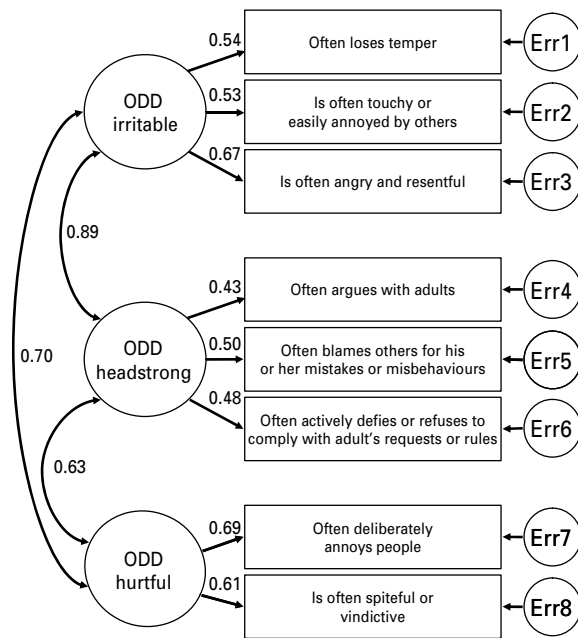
ODD irritable

0.54
Often loses temper
Err1

0.53
Is often touchy or easily annoyed by others
Err2

0.67
Is often angry and resentful
Err3

0.89

0.70

ODD headstrong

0.43
Often argues with adults
Err4

0.50
Often blames others for his or her mistakes or misbehaviours
Err5

0.48
Often actively defies or refuses to comply with adult's requests or rules
Err6

0.63

ODD hurtful

0.69
Often deliberately annoys people
Err7

0.61
Is often spiteful or vindictive
Err8